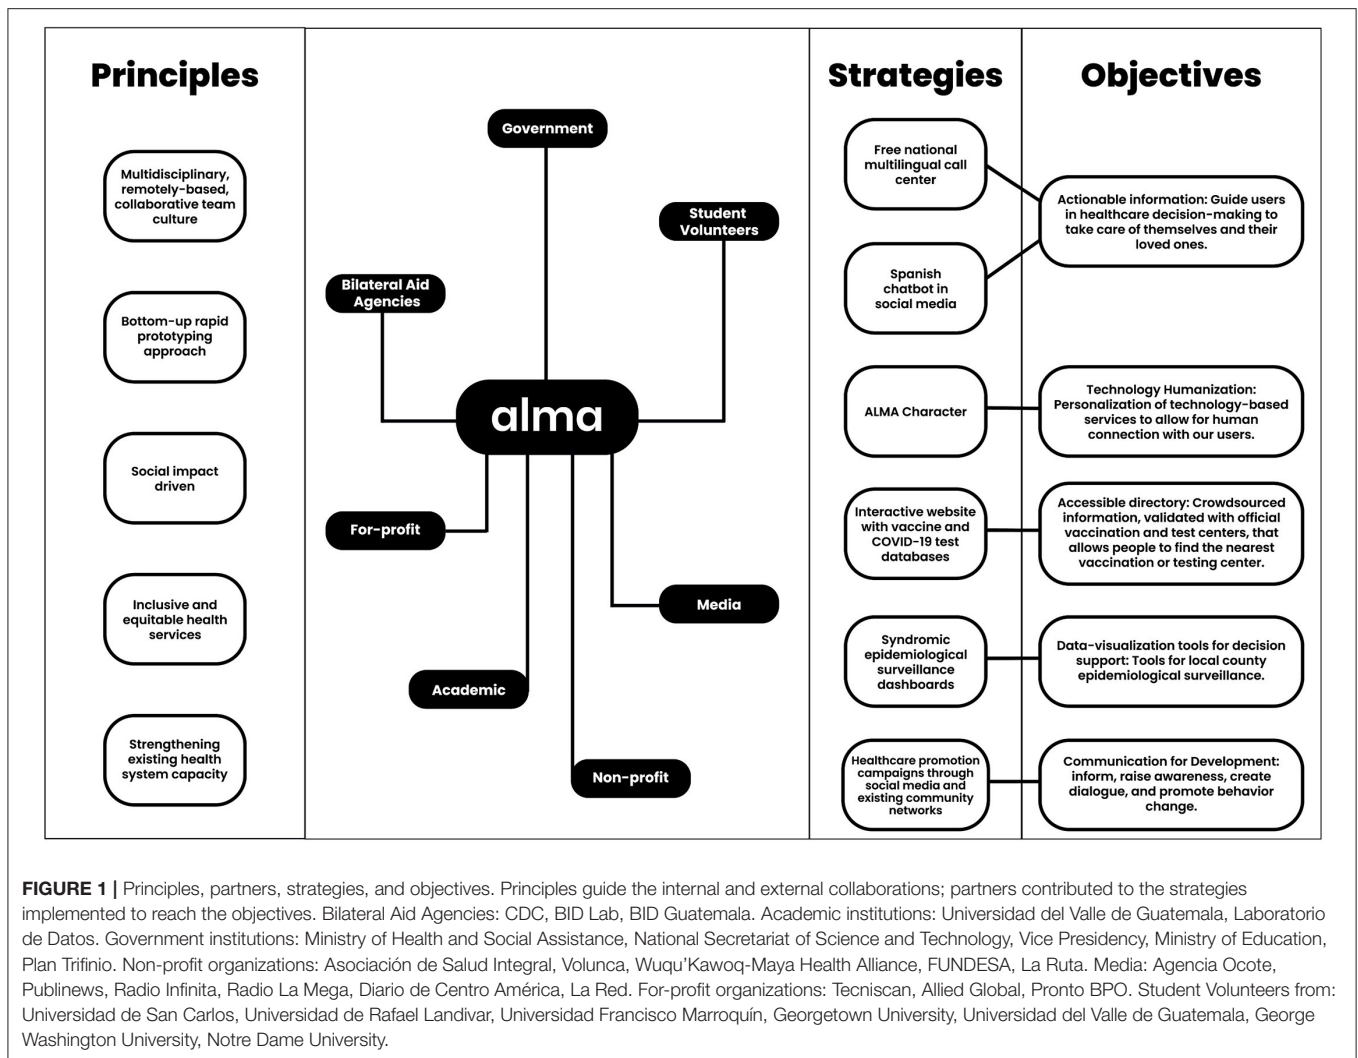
Principles

Multidisciplinary, remotely-based, collaborative team culture

Bottom-up rapid prototyping approach

Social impact driven

Inclusive and equitable health services

Strengthening existing health system capacity

Government

Student Volunteers

Bilateral Aid Agencies

alma

For-profit

Media

Academic

Non-profit

Strategies

Objectives

Free national multilingual call center

Spanish chatbot in social media

Actionable information: Guide users in healthcare decision-making to take care of themselves and their loved ones.

ALMA Character

Technology Humanization: Personalization of technology-based services to allow for human connection with our users.

Interactive website with vaccine and COVID-19 test databases

Accessible directory: Crowdsourced information, validated with official vaccination and test centers, that allows people to find the nearest vaccination or testing center.

Syndromic epidemiological surveillance dashboards

Data-visualization tools for decision support: Tools for local county epidemiological surveillance.

Healthcare promotion campaigns through social media and existing community networks

Communication for Development: inform, raise awareness, create dialogue, and promote behavior change.

FIGURE 1 | Principles, partners, strategies, and objectives. Principles guide the internal and external collaborations; partners contributed to the strategies implemented to reach the objectives. Bilateral Aid Agencies: CDC, BID Lab, BID Guatemala. Academic institutions: Universidad del Valle de Guatemala, Laboratorio de Datos. Government institutions: Ministry of Health and Social Assistance, National Secretariat of Science and Technology, Vice Presidency, Ministry of Education, Plan Trifinio. Non-profit organizations: Asociación de Salud Integral, Volunca, Wuqu'Kawoq-Maya Health Alliance, FUNDESA, La Ruta. Media: Agencia Ocote, Publinews, Radio Infinita, Radio La Mega, Diario de Centro América, La Red. For-profit organizations: Tecniscan, Allied Global, Pronto BPO. Student Volunteers from: Universidad de San Carlos, Universidad de Rafael Landivar, Universidad Francisco Marroquín, Georgetown University, Universidad del Valle de Guatemala, George Washington University, Notre Dame University.